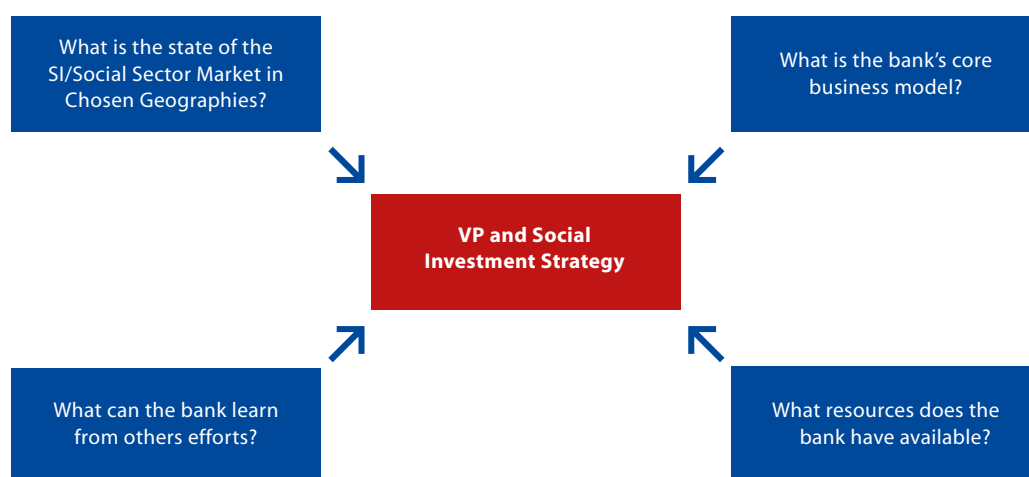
What is the state of the SI/Social Sector Market in Chosen Geographies?

What is the bank's core business model?

VP and Social Investment Strategy

What can the bank learn from others efforts?

What resources does the bank have available?